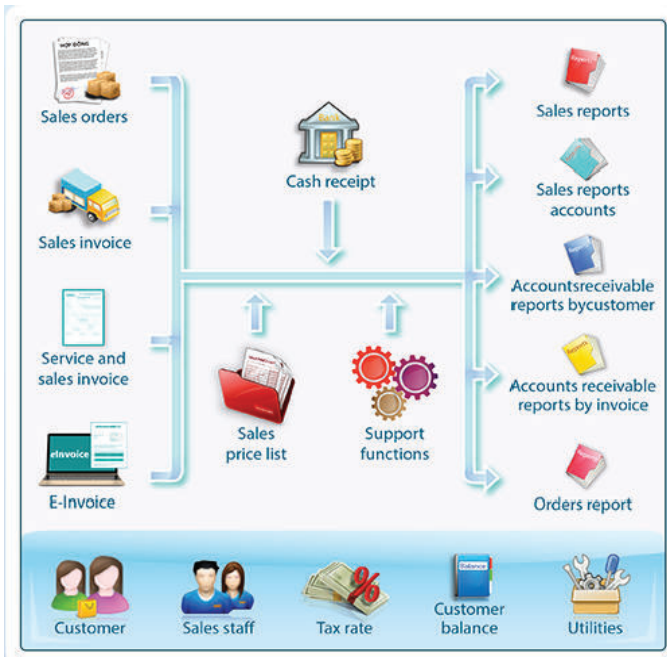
HỢP ĐỒNG

Sales orders

Sales invoice

Service and sales invoice

eInvoice

E-Invoice

Cash receipt

Sales price list

Support functions

Sales reports

Sales reports accounts

Accountsreceivable reports bycustomer

Accounts receivable reports by invoice

Orders report

Customer

Sales staff

%

Tax rate

Balance

Customer balance

Utilities